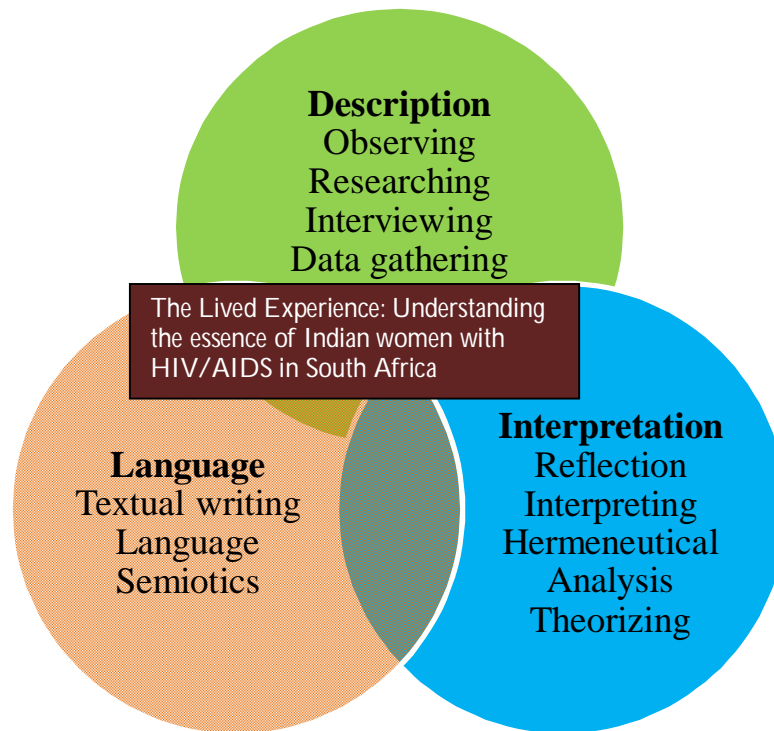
Description
Observing
Researching
Interviewing
Data gathering

The Lived Experience: Understanding the essence of Indian women with HIV/AIDS in South Africa

Language
Textual writing
Language
Semiotics

Interpretation
Reflection
Interpreting
Hermeneutical
Analysis
Theorizing